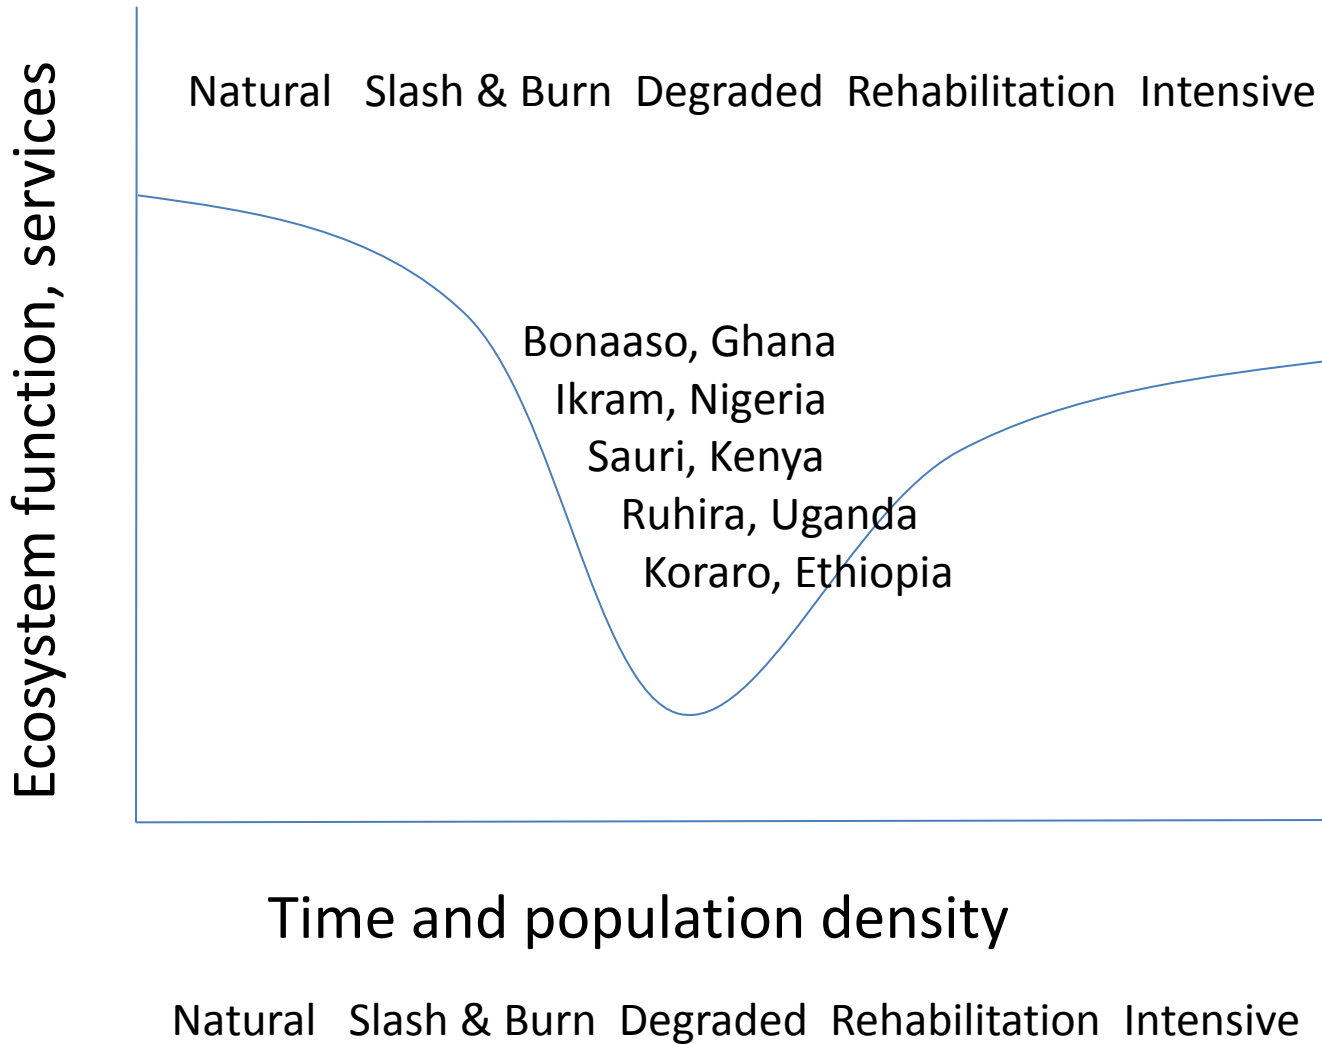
Ecosystem function, services

Natural Slash & Burn Degraded Rehabilitation Intensive

Bonaaso, Ghana
Ikram, Nigeria
Sauri, Kenya
Ruhira, Uganda
Koraro, Ethiopia

Time and population density

Natural Slash & Burn Degraded Rehabilitation Intensive